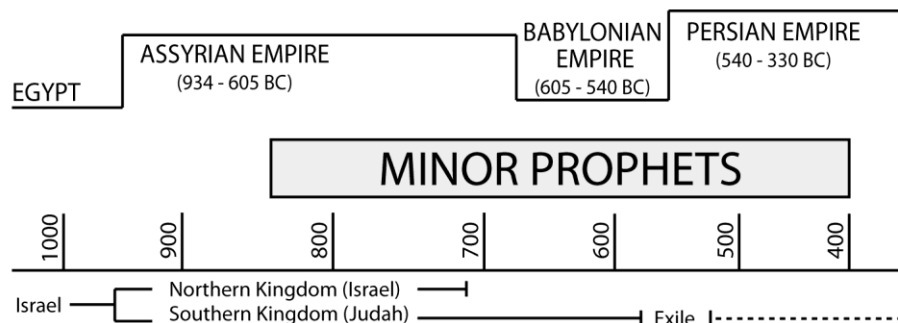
EGYPT

ASSYRIAN EMPIRE
(934 - 605 BC)

BABYLONIAN EMPIRE
(605 - 540 BC)

PERSIAN EMPIRE
(540 - 330 BC)

MINOR PROPHETS

1000
900
800
700
600
500
400

Israel
Northern Kingdom (Israel)
Southern Kingdom (Judah)
Exile